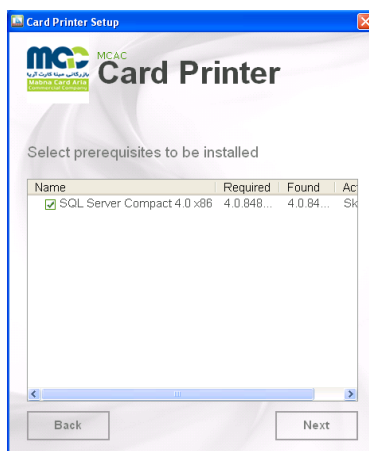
Card Printer Setup

mca
بازرگانی مبنا کارت آریا
Mabna Card Aria
Commercial Company

MCAC
Card Printer

Select prerequisites to be installed

| Name | Required | Found | Ac |
|---|---|---|---|
| SQL Server Compact 4.0 x86 | 4.0.848... | 4.0.84... | Sk |

Back

Next